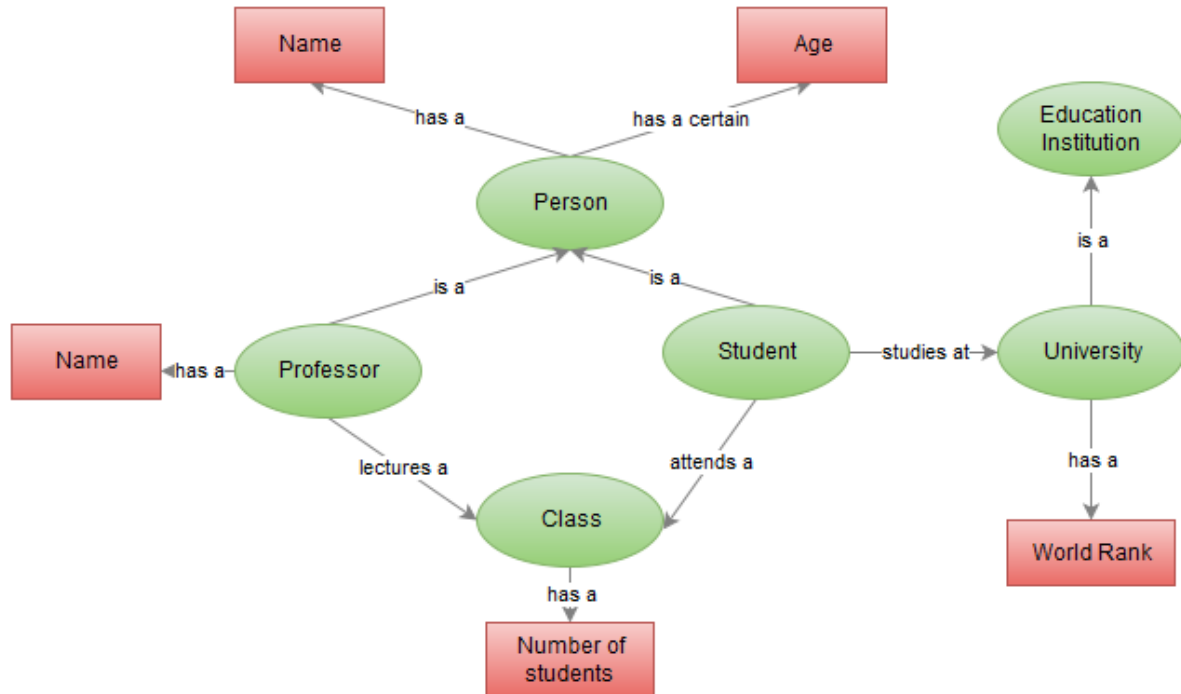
Name

Age

has a

has a certain

Education Institution

Person

is a

is a

is a

Name

has a

Professor

Student

studies at

University

lectures a

attends a

has a

Class

World Rank

has a

Number of students